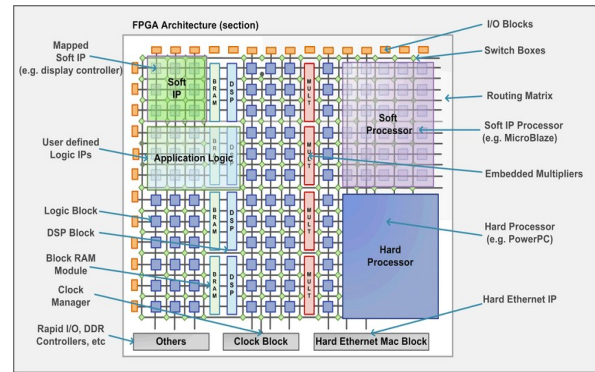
FPGA Architecture (section)

Mapped Soft IP (e.g. display controller)

User defined Logic IPs

Logic Block

DSP Block

Block RAM Module

Clock Manager

Rapid I/O, DDR Controllers, etc

Soft IP

BRAM

DSP

MULT

Application Logic

BRAM

DSP

BRAM

DSP

MULT

MULT

Soft Processor

Hard Processor

Others

Clock Block

Hard Ethernet Mac Block

I/O Blocks

Switch Boxes

Routing Matrix

Soft IP Processor (e.g. MicroBlaze)

Embedded Multipliers

Hard Processor (e.g. PowerPC)

Hard Ethernet IP